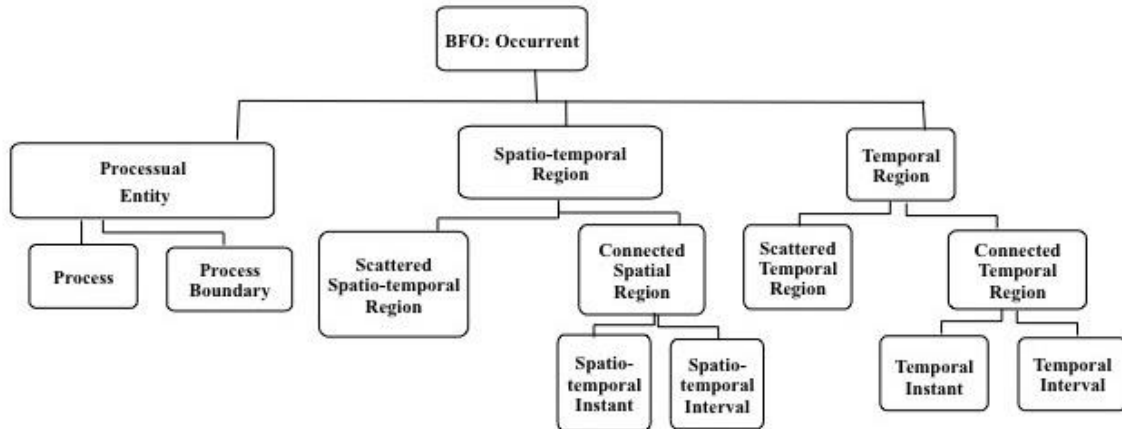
BFO: Occurrent

Processual Entity

Process

Process Boundary

Spatio-temporal Region

Scattered Spatio-temporal Region

Connected Spatial Region

Spatio-temporal Instant

Spatio-temporal Interval

Temporal Region

Scattered Temporal Region

Connected Temporal Region

Temporal Instant

Temporal Interval